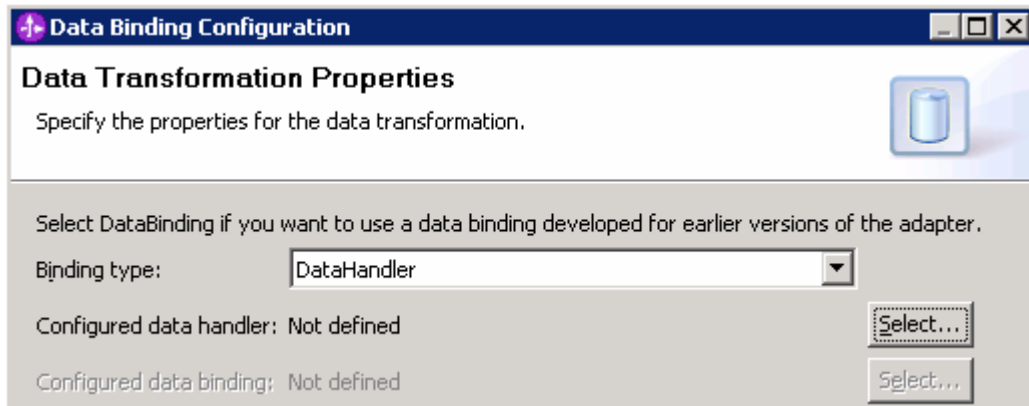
Data Binding Configuration

Data Transformation Properties

Specify the properties for the data transformation.

Select DataBinding if you want to use a data binding developed for earlier versions of the adapter.

Binding type: DataHandler

Configured data handler: Not defined Select...

Configured data binding: Not defined Select...